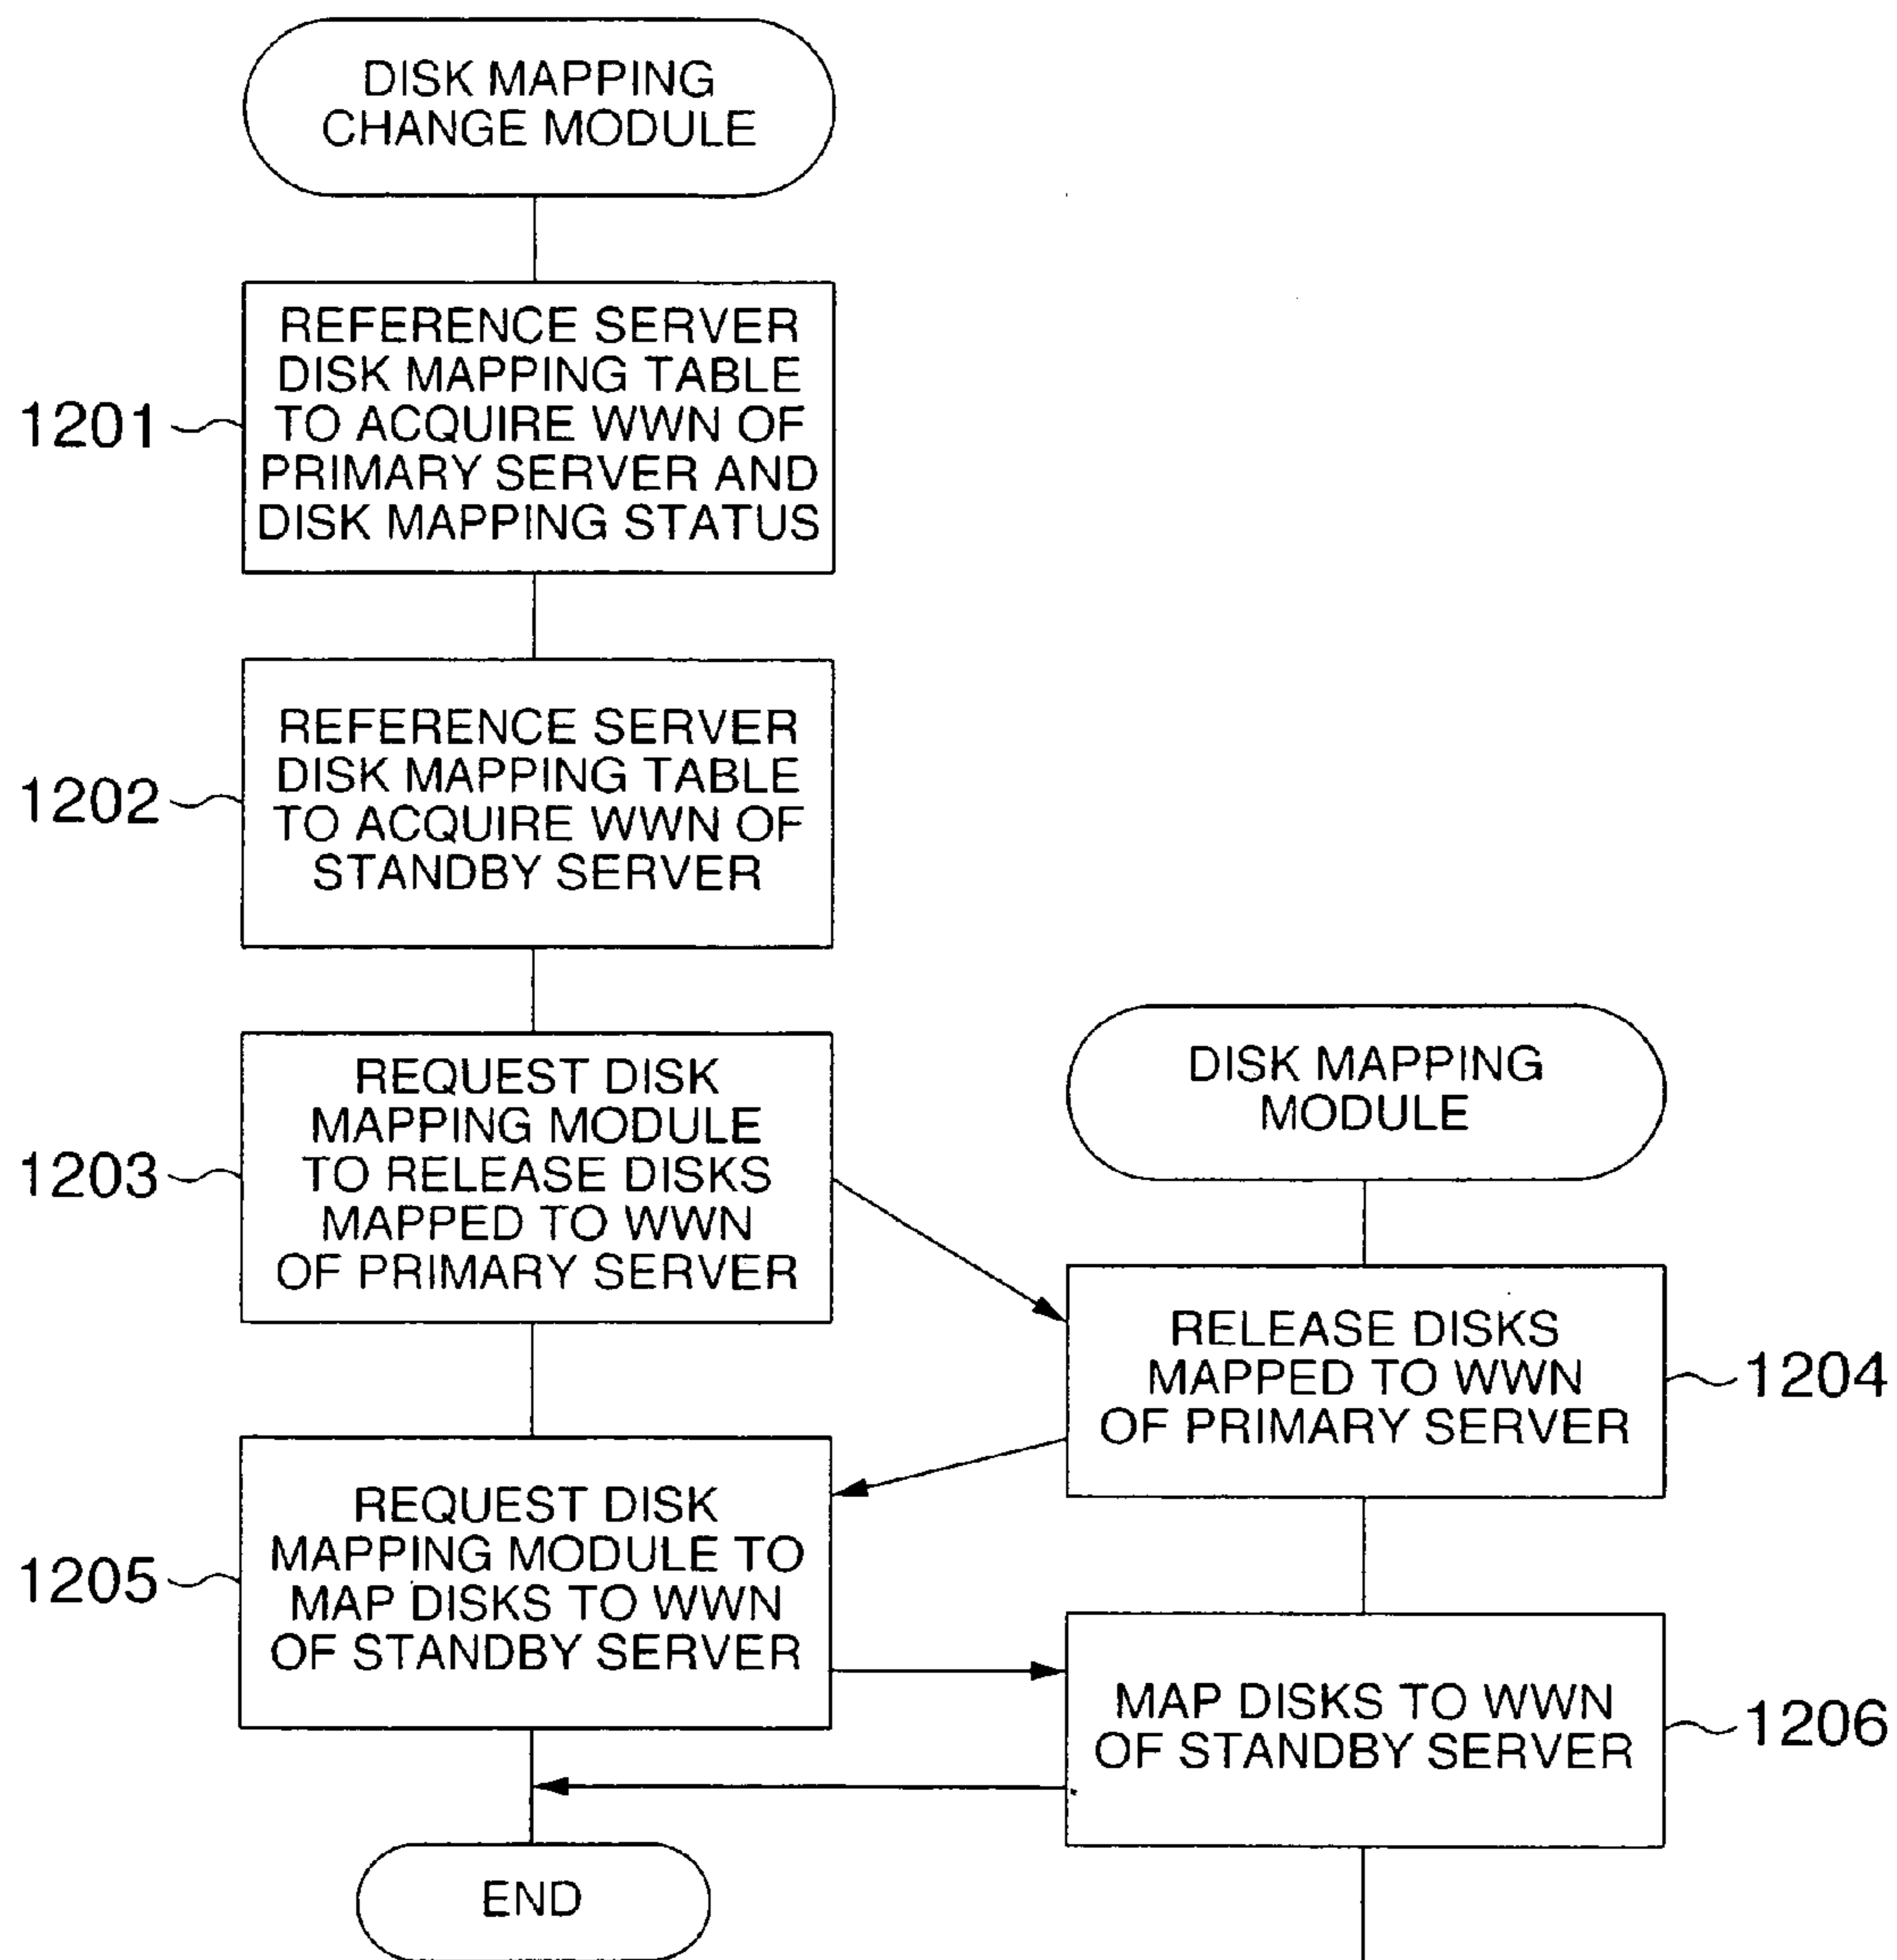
DISK MAPPING CHANGE MODULE

1201

REFERENCE SERVER DISK MAPPING TABLE TO ACQUIRE WWN OF PRIMARY SERVER AND DISK MAPPING STATUS

1202

REFERENCE SERVER DISK MAPPING TABLE TO ACQUIRE WWN OF STANDBY SERVER

1203

REQUEST DISK MAPPING MODULE TO RELEASE DISKS MAPPED TO WWN OF PRIMARY SERVER

DISK MAPPING MODULE

RELEASE DISKS MAPPED TO WWN OF PRIMARY SERVER

1204

1205

REQUEST DISK MAPPING MODULE TO MAP DISKS TO WWN OF STANDBY SERVER

MAP DISKS TO WWN OF STANDBY SERVER

1206

END